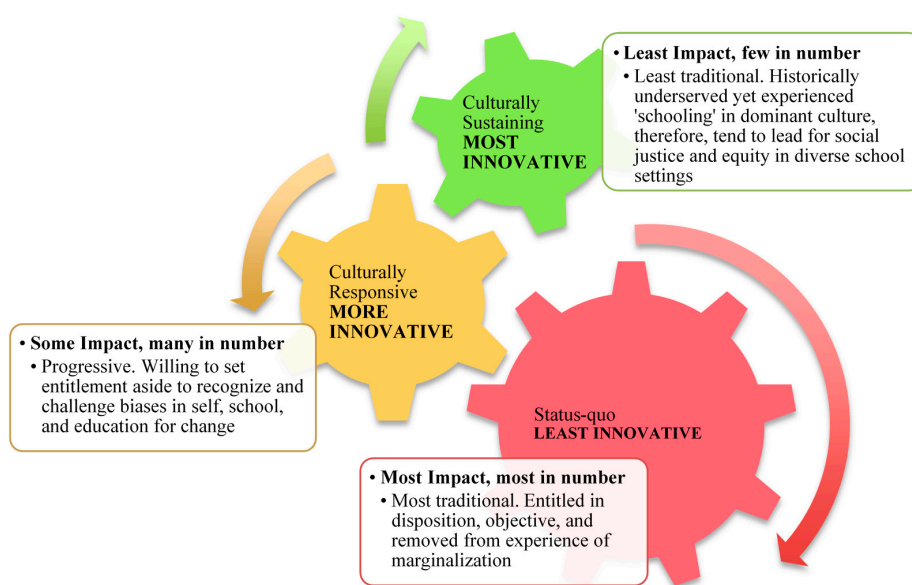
Culturally Sustaining
MOST INNOVATIVE

• Least Impact, few in number
• Least traditional. Historically underserved yet experienced 'schooling' in dominant culture, therefore, tend to lead for social justice and equity in diverse school settings

Culturally Responsive
MORE INNOVATIVE

• Some Impact, many in number
• Progressive. Willing to set entitlement aside to recognize and challenge biases in self, school, and education for change

Status-quo
LEAST INNOVATIVE

• Most Impact, most in number
• Most traditional. Entitled in disposition, objective, and removed from experience of marginalization